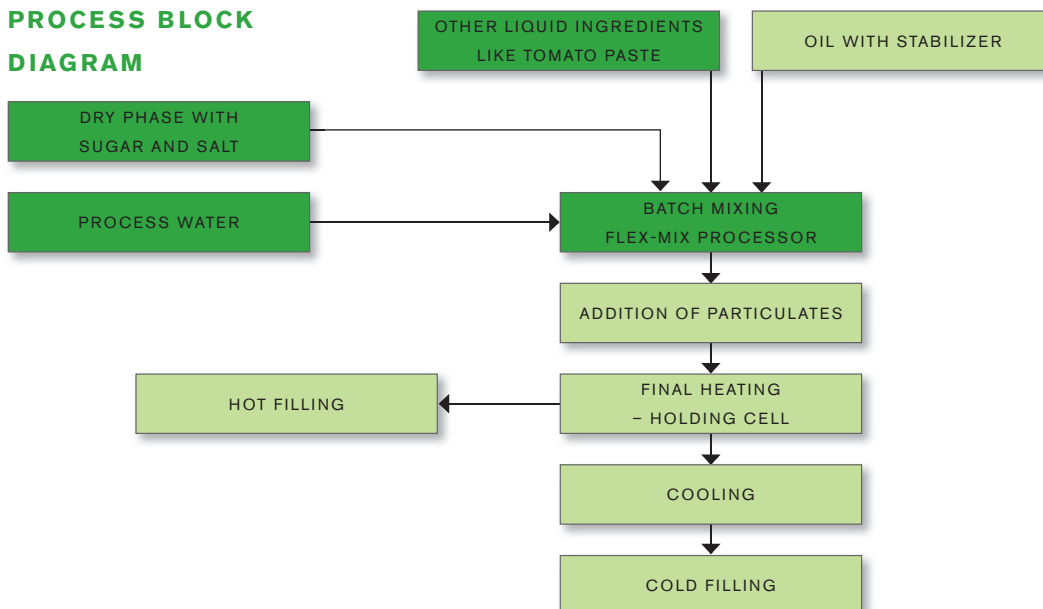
PROCESS BLOCK DIAGRAM

OTHER LIQUID INGREDIENTS LIKE TOMATO PASTE

OIL WITH STABILIZER

DRY PHASE WITH SUGAR AND SALT

PROCESS WATER

BATCH MIXING FLEX-MIX PROCESSOR

ADDITION OF PARTICULATES

HOT FILLING

FINAL HEATING – HOLDING CELL

COOLING

COLD FILLING